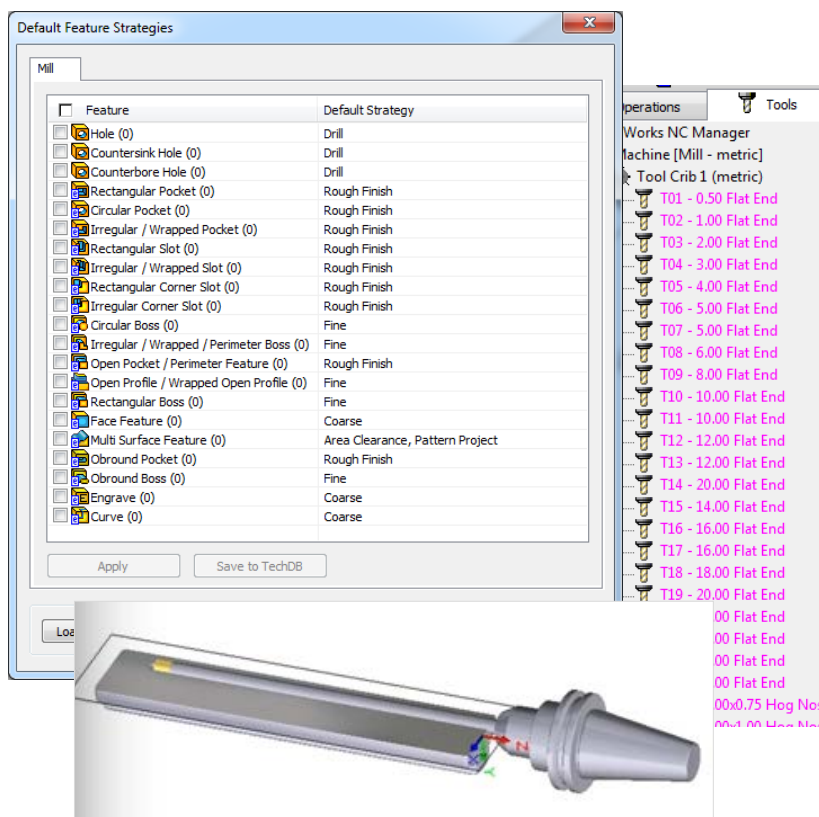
Default Feature Strategies

Mill

| Feature | Default Strategy |
|---|---|
| Hole (0) | Drill |
| Countersink Hole (0) | Drill |
| Counterbore Hole (0) | Drill |
| Rectangular Pocket (0) | Rough Finish |
| Circular Pocket (0) | Rough Finish |
| Irregular / Wrapped Pocket (0) | Rough Finish |
| Rectangular Slot (0) | Rough Finish |
| Irregular / Wrapped Slot (0) | Rough Finish |
| Rectangular Corner Slot (0) | Rough Finish |
| Irregular Corner Slot (0) | Rough Finish |
| Circular Boss (0) | Fine |
| Irregular / Wrapped / Perimeter Boss (0) | Fine |
| Open Pocket / Perimeter Feature (0) | Rough Finish |
| Open Profile / Wrapped Open Profile (0) | Fine |
| Rectangular Boss (0) | Fine |
| Face Feature (0) | Coarse |
| Multi Surface Feature (0) | Area Clearance, Pattern Project |
| Obround Pocket (0) | Rough Finish |
| Obround Boss (0) | Fine |
| Engrave (0) | Coarse |
| Curve (0) | Coarse |

Apply
Save to TechDB
Loa

perations
Tools
Works NC Manager
Machine [Mill - metric]
Tool Crib 1 (metric)
T01 - 0.50 Flat End
T02 - 1.00 Flat End
T03 - 2.00 Flat End
T04 - 3.00 Flat End
T05 - 4.00 Flat End
T06 - 5.00 Flat End
T07 - 5.00 Flat End
T08 - 6.00 Flat End
T09 - 8.00 Flat End
T10 - 10.00 Flat End
T11 - 10.00 Flat End
T12 - 12.00 Flat End
T13 - 12.00 Flat End
T14 - 20.00 Flat End
T15 - 14.00 Flat End
T16 - 16.00 Flat End
T17 - 16.00 Flat End
T18 - 18.00 Flat End
T19 - 20.00 Flat End
.00 Flat End
.00 Flat End
.00 Flat End
.00 Flat End
00x0.75 Hog Nos
00x1.00 Hog No